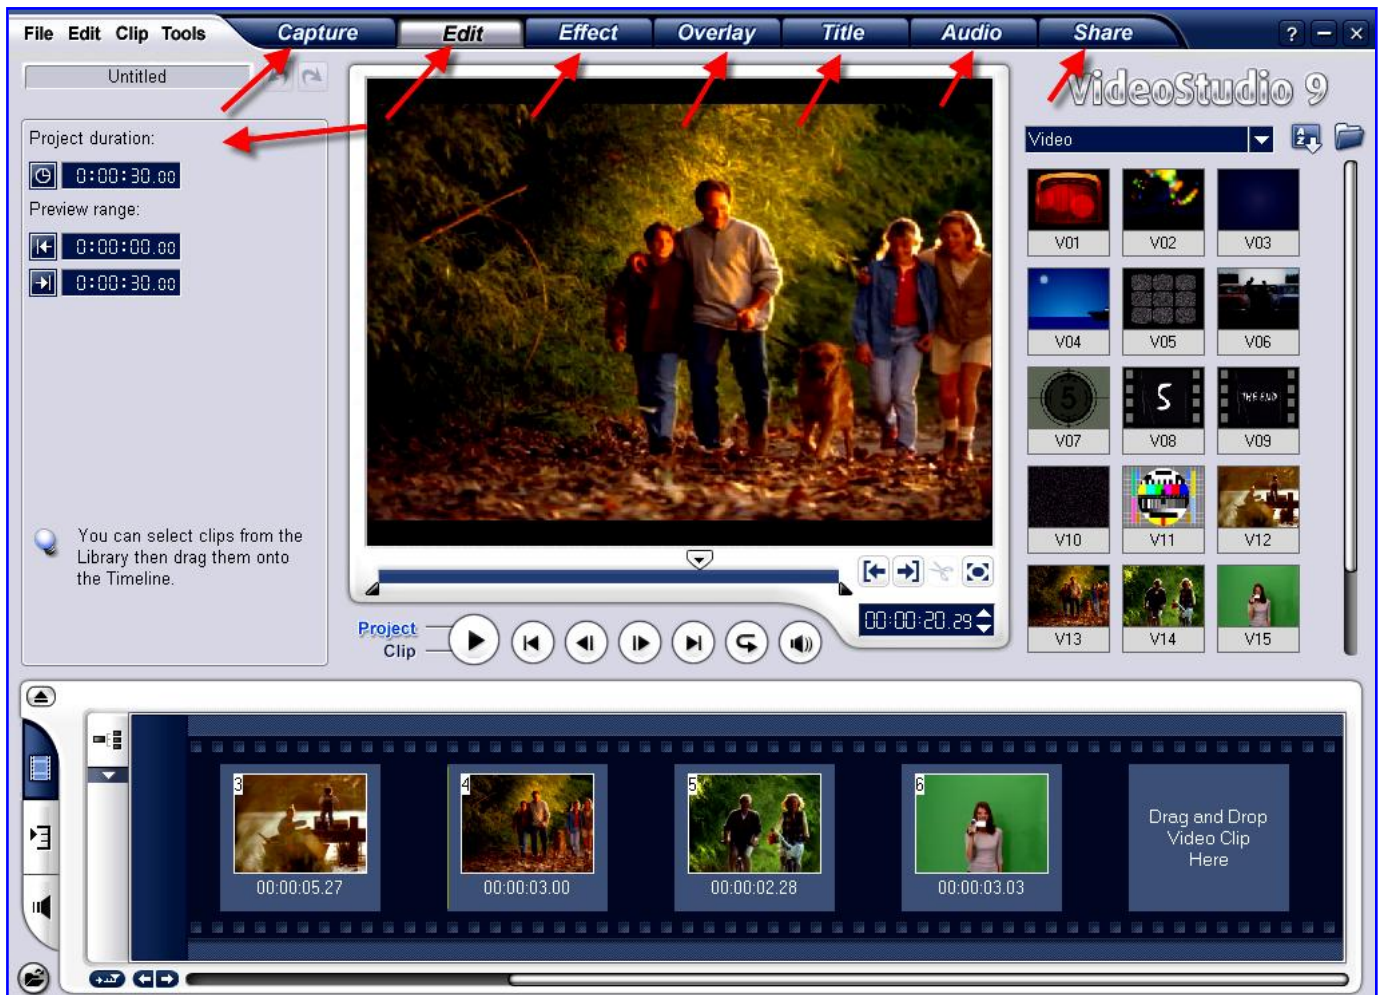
File Edit Clip Tools
Capture Edit Effect Overlay Title Audio Share
? – ×
Untitled
VideoStudio 9
Project duration:
0:00:30.00
Preview range:
0:00:00.00
0:00:30.00
Video
V01 V02 V03
V04 V05 V06
5
V07
5
V08
THE END
V09
V10 V11 V12
V13 V14 V15
You can select clips from the Library then drag them onto the Timeline.
00:00:20.29
Project
Clip
3
00:00:05.27
4
00:00:03.00
5
00:00:02.28
6
00:00:03.03
Drag and Drop Video Clip Here